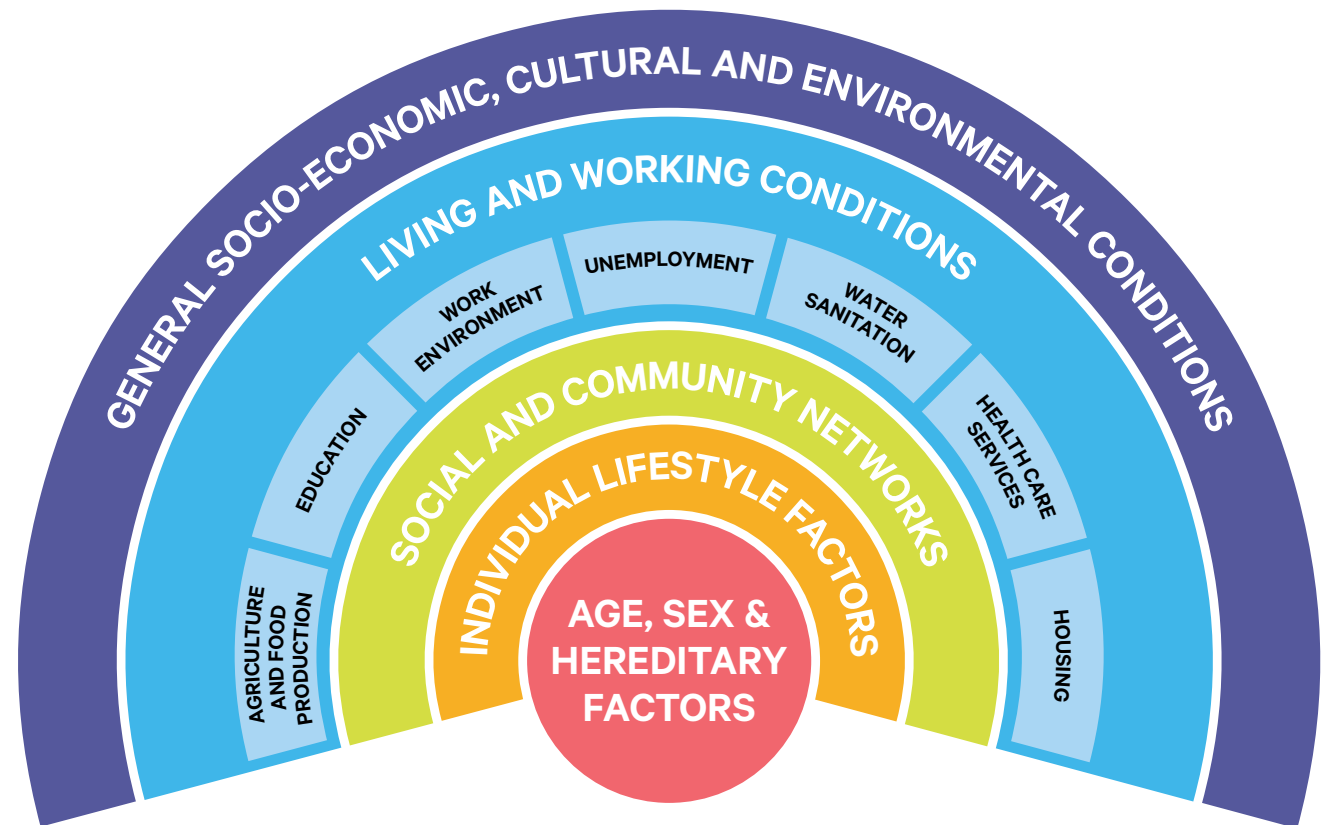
GENERAL SOCIO-ECONOMIC, CULTURAL AND ENVIRONMENTAL CONDITIONS

LIVING AND WORKING CONDITIONS

AGRICULTURE AND FOOD PRODUCTION

EDUCATION

WORK ENVIRONMENT

UNEMPLOYMENT

WATER SANITATION

HEALTH CARE SERVICES

HOUSING

SOCIAL AND COMMUNITY NETWORKS

INDIVIDUAL LIFESTYLE FACTORS

AGE, SEX & HEREDITARY FACTORS